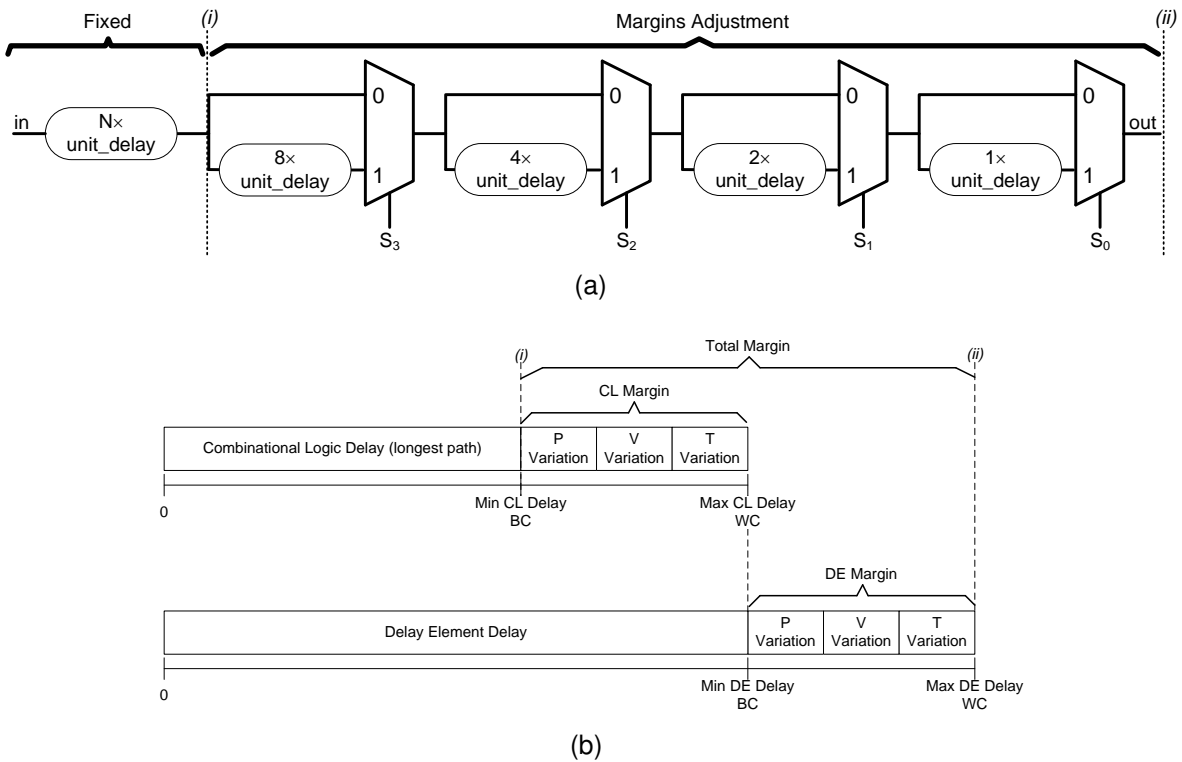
Fixed
(i)
Margins Adjustment
(ii)

in
N×
unit_delay

8×
unit_delay
0
1
$S_3$

4×
unit_delay
0
1
$S_2$

2×
unit_delay
0
1
$S_1$

1×
unit_delay
0
1
$S_0$
out

(a)

(i)
Total Margin
(ii)

CL Margin

| Combinational Logic Delay (longest path) | P Variation | V Variation | T Variation |
|---|---|---|---|

0
Min CL Delay BC
Max CL Delay WC

DE Margin

| Delay Element Delay | P Variation | V Variation | T Variation |
|---|---|---|---|

0
Min DE Delay BC
Max DE Delay WC

(b)